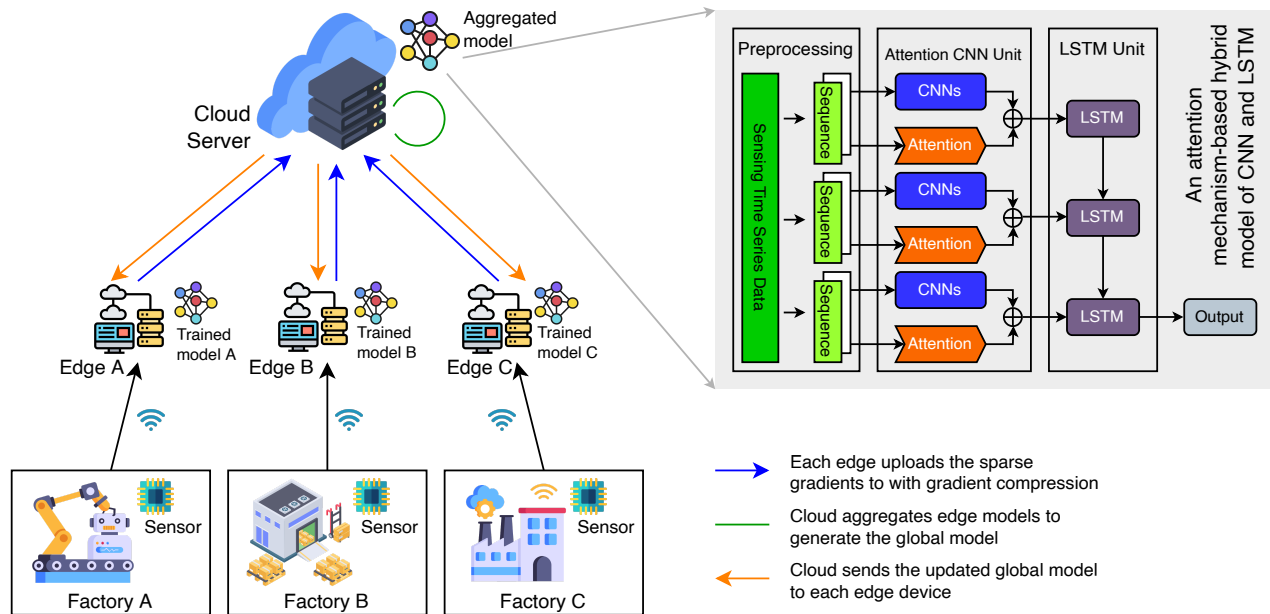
Aggregated model

Cloud Server

Trained model A

Edge A

Trained model B

Edge B

Trained model C

Edge C

Sensor

Factory A

Sensor

Factory B

Sensor

Factory C

Preprocessing

Sensing Time Series Data

Sequence

Sequence

Sequence

Attention CNN Unit

CNNs

Attention

CNNs

Attention

CNNs

Attention

LSTM Unit

LSTM

LSTM

LSTM

Output

An attention mechanism-based hybrid model of CNN and LSTM

Each edge uploads the sparse gradients to with gradient compression

Cloud aggregates edge models to generate the global model

Cloud sends the updated global model to each edge device